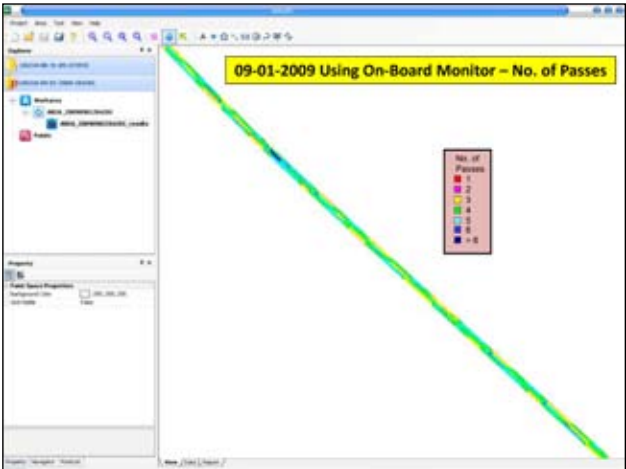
09-01-2009 Using On-Board Monitor – No. of Passes

No. of Passes
1
2
3
4
5
6
> 6

Project Area Tool View Help

Explorer

Workspace

Points

Property

Paint Space Properties
Background Color
Unit Mode

View